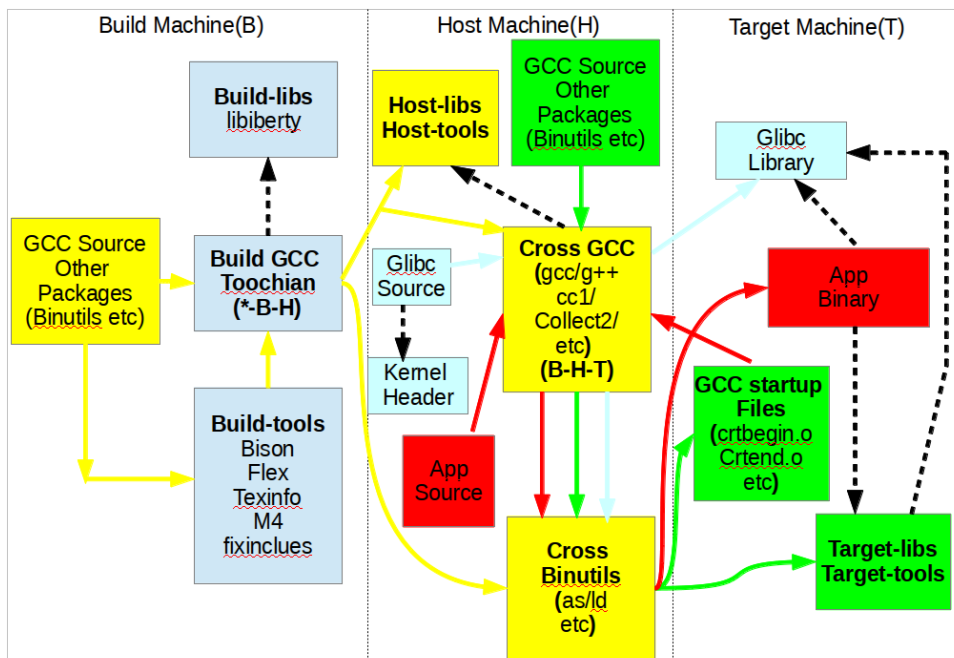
Build Machine(B)

Host Machine(H)

Target Machine(T)

Build-libs
libiberty

GCC Source
Other
Packages
(Binutils etc)

Build GCC
Toochian
(*-B-H)

Build-tools
Bison
Flex
Texinfo
M4
fixinclues

Host-libs
Host-tools

GCC Source
Other
Packages
(Binutils etc)

Glibc
Source

Kernel
Header

Cross GCC
(gcc/g++
cc1/
Collect2/
etc)
(B-H-T)

App
Source

Cross
Binutils
(as/ld
etc)

Glibc
Library

App
Binary

GCC startup
Files
(crtbegin.o
Crtend.o
etc)

Target-libs
Target-tools